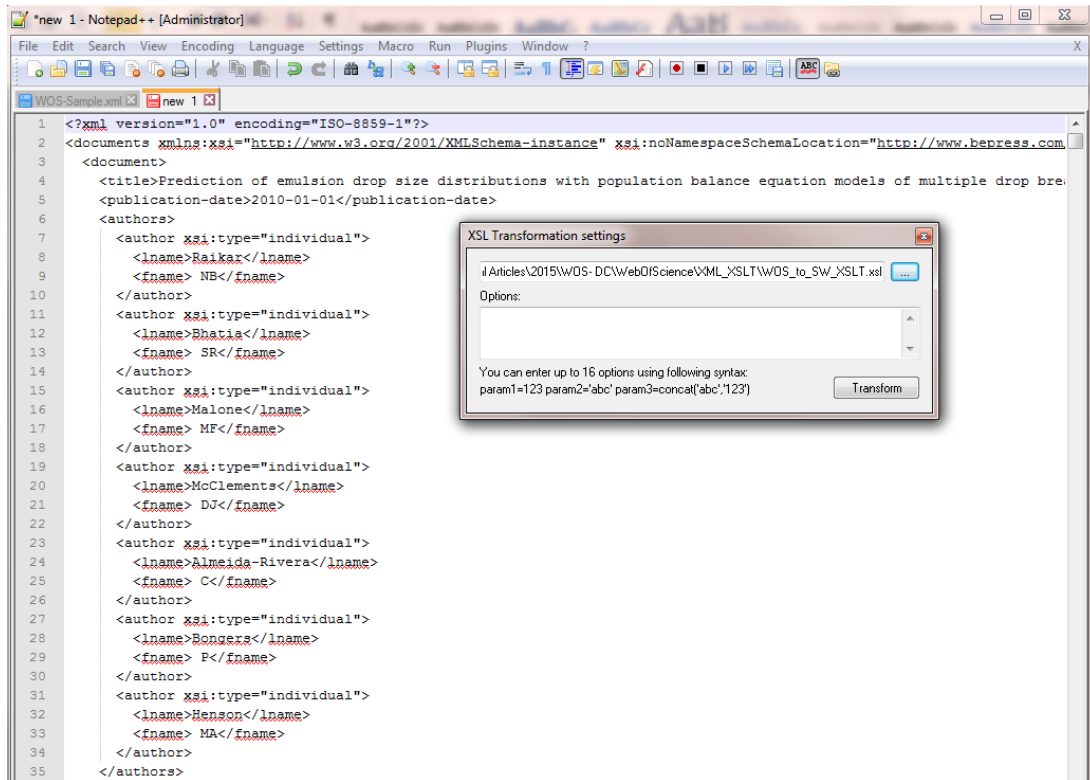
*new 1 - Notepad++ [Administrator]

File Edit Search View Encoding Language Settings Macro Run Plugins Window ?

X

WOS-Sample.xml new 1

1 <?xml version="1.0" encoding="ISO-8859-1"?>
2 <documents xmlns:xsi="http://www.w3.org/2001/XMLSchema-instance" xsi:noNamespaceSchemaLocation="http://www.bepress.com
3 <document>
4 <title>Prediction of emulsion drop size distributions with population balance equation models of multiple drop bre
5 <publication-date>2010-01-01</publication-date>
6 <authors>
7 <author xsi:type="individual">
8 <lname>Raikar</lname>
9 <fname> NB</fname>
10 </author>
11 <author xsi:type="individual">
12 <lname>Bhatia</lname>
13 <fname> SR</fname>
14 </author>
15 <author xsi:type="individual">
16 <lname>Malone</lname>
17 <fname> MF</fname>
18 </author>
19 <author xsi:type="individual">
20 <lname>McClements</lname>
21 <fname> DJ</fname>
22 </author>
23 <author xsi:type="individual">
24 <lname>Almeida-Rivera</lname>
25 <fname> C</fname>
26 </author>
27 <author xsi:type="individual">
28 <lname>Bongers</lname>
29 <fname> P</fname>
30 </author>
31 <author xsi:type="individual">
32 <lname>Henson</lname>
33 <fname> MA</fname>
34 </author>
35 </authors>

XSL Transformation settings

Articles\2015\WOS- DC\WebOfScience\XML_XSLT\WOS_to_SW_XSLT.xsl ...

Options:

You can enter up to 16 options using following syntax:
param1=123 param2='abc' param3=concat('abc','123')

Transform